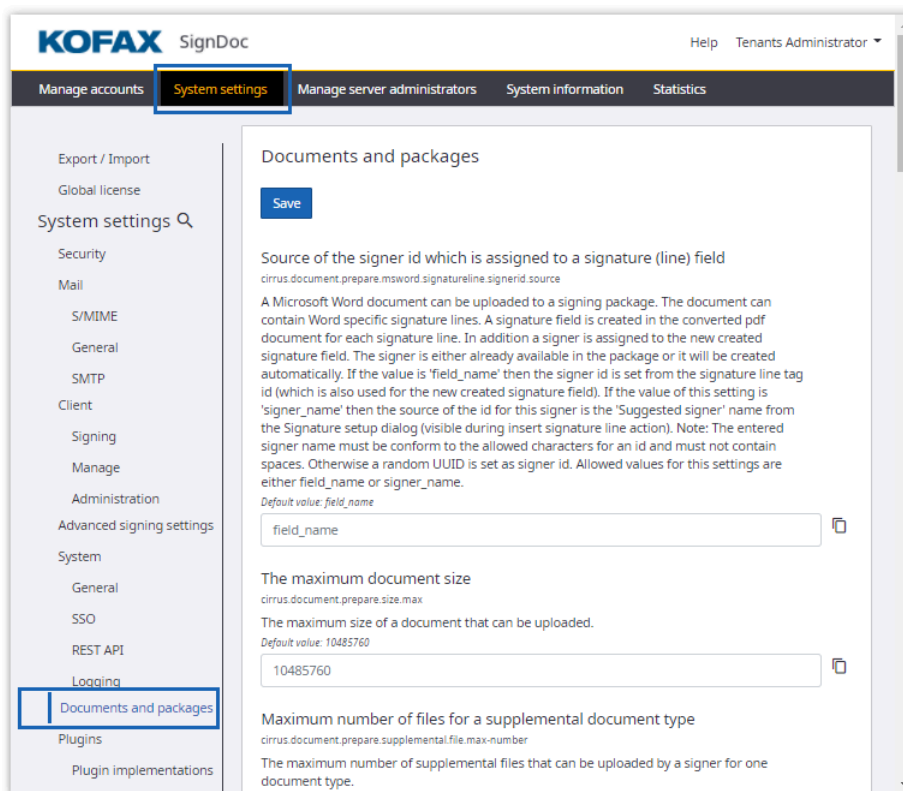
KOFAX SignDoc

Help Tenants Administrator

Manage accounts System settings Manage server administrators System information Statistics

Export / Import

Global license

System settings

Security

Mail

S/MIME

General

SMTP

Client

Signing

Manage

Administration

Advanced signing settings

System

General

SSO

REST API

Logging

Documents and packages

Plugins

Plugin implementations

Documents and packages

Save

Source of the signer id which is assigned to a signature (line) field

cirrus.document.prepare.msword.signatureline.signerid.source

A Microsoft Word document can be uploaded to a signing package. The document can contain Word specific signature lines. A signature field is created in the converted pdf document for each signature line. In addition a signer is assigned to the new created signature field. The signer is either already available in the package or it will be created automatically. If the value is 'field_name' then the signer id is set from the signature line tag id (which is also used for the new created signature field). If the value of this setting is 'signer_name' then the source of the id for this signer is the 'Suggested signer' name from the Signature setup dialog (visible during insert signature line action). Note: The entered signer name must be conform to the allowed characters for an id and must not contain spaces. Otherwise a random UUID is set as signer id. Allowed values for this settings are either field_name or signer_name.

Default value: field_name

field_name

The maximum document size

cirrus.document.prepare.size.max

The maximum size of a document that can be uploaded.

Default value: 10485760

10485760

Maximum number of files for a supplemental document type

cirrus.document.prepare.supplemental.file.max-number

The maximum number of supplemental files that can be uploaded by a signer for one document type.